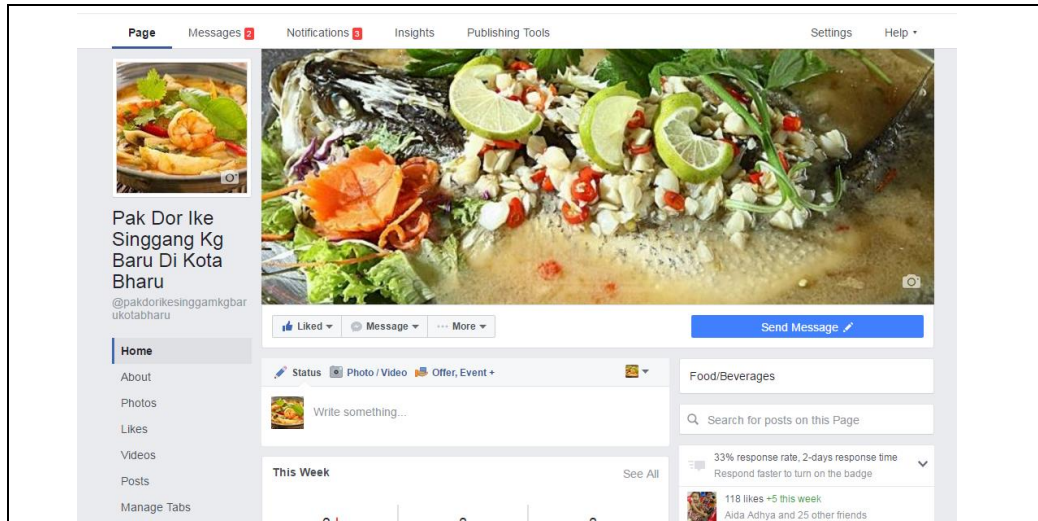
Page Messages 2 Notifications 3 Insights Publishing Tools Settings Help

Pak Dor Ike Singgang Kg Baru Di Kota Bharu
@pakdorikesinggamkgbarukotabharu

Home
About
Photos
Likes
Videos
Posts
Manage Tabs

Liked Message More

Send Message

Status Photo / Video Offer, Event +

Write something...

This Week See All

Food/Beverages

Search for posts on this Page

33% response rate, 2-days response time
Respond faster to turn on the badge

118 likes +5 this week
Aida Adhya and 25 other friends